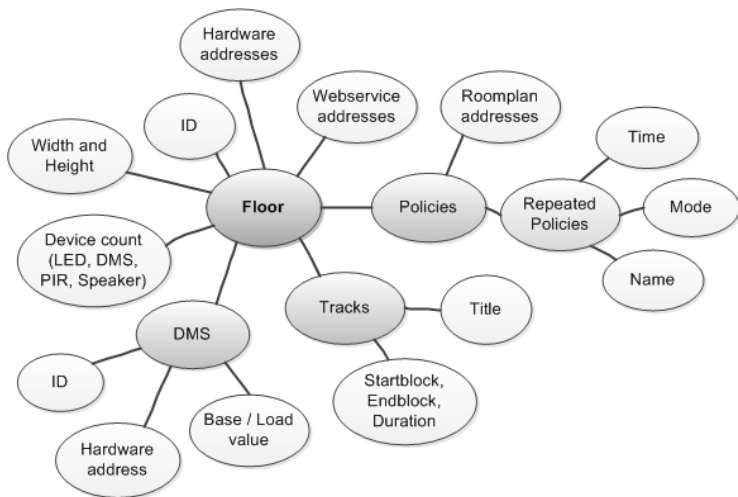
Hardware addresses

ID

Webservice addresses

Roomplan addresses

Width and Height

Floor

Policies

Repeated Policies

Time

Mode

Name

Device count (LED, DMS, PIR, Speaker)

Tracks

Title

DMS

ID

Startblock, Endblock, Duration

Base / Load value

Hardware address